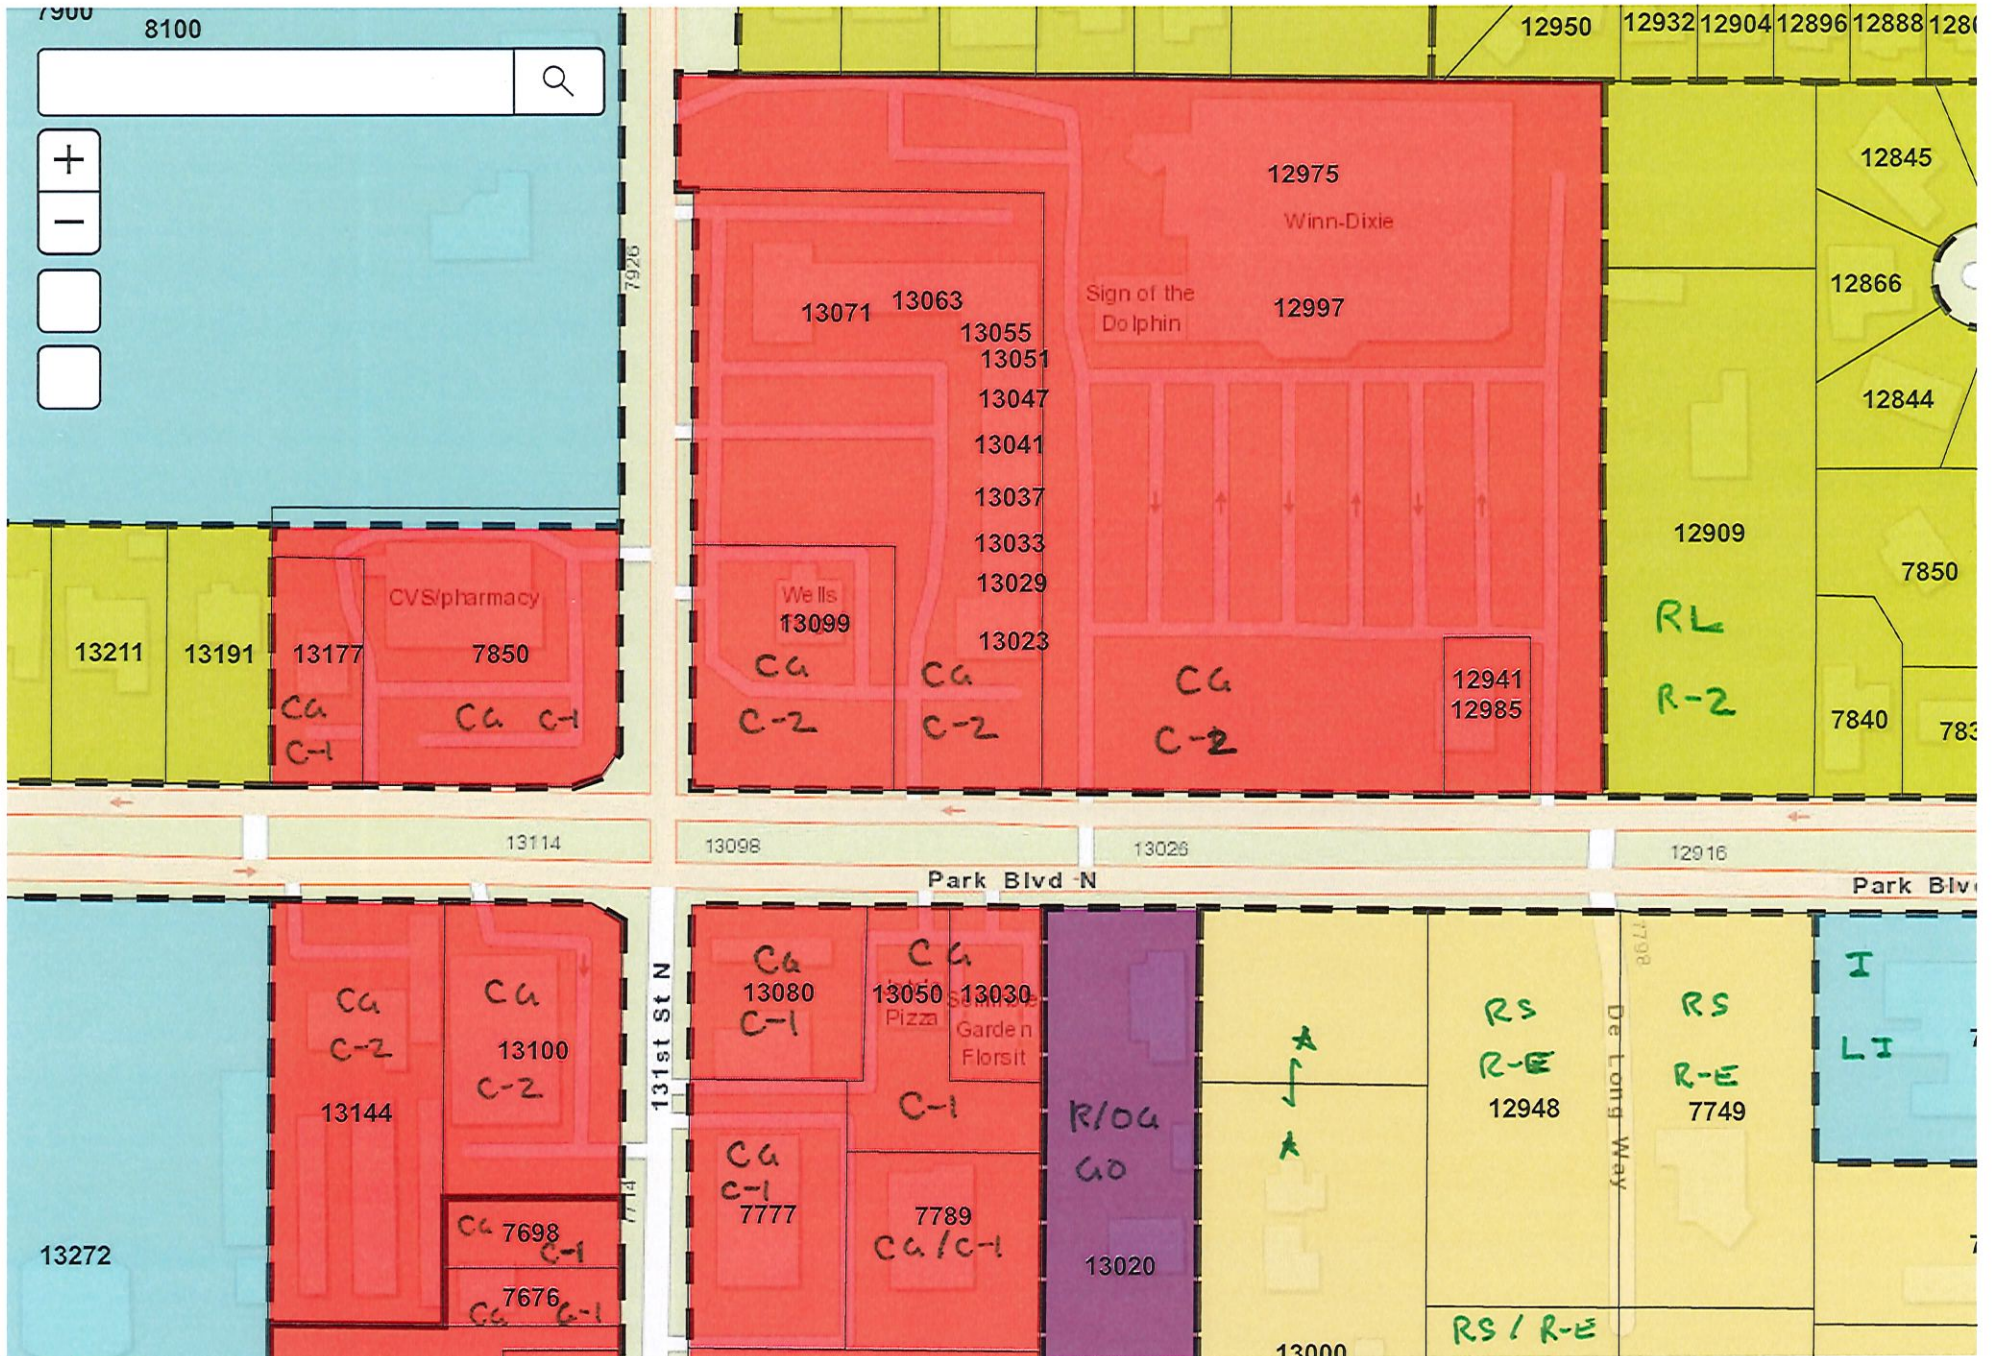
7900
8100
+
−
12950
12932
12904
12896
12888
128
12975
Winn-Dixie
Sign of the Dolphin
12997
12845
12866
12844
7926
13071
13063
13055
13051
13047
13041
13037
13033
13029
13023
Wells
13099
CG
C-2
CG
C-2
CG
C-2
12941
12985
12909
RL
R-2
7850
7840
783
13211
13191
13177
CVS/pharmacy
7850
CG
C-1
CG C-1
13114
13098
13026
12916
Park Blvd N
Park Blv
CG
C-2
13144
CG
13100
C-2
CG 7698 C-1
7676 CG C-1
13272
131st St N
7714
CG
13080
C-1
CG
13050
Pizza
13030
Garden Florsit
C-1
CG
C-1
7777
7789
CG/C-1
R/OG
GO
13020
RS
R-E
12948
7798
De Long Way
RS
R-E
7749
I
LI
RS / R-E
13000